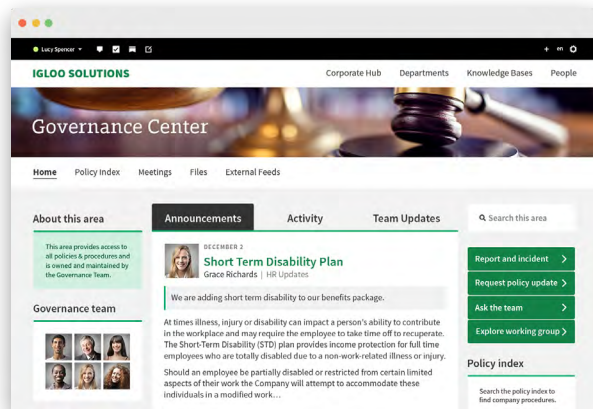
Lucy Spencer

+ en

IGLOO SOLUTIONS

Corporate Hub Departments Knowledge Bases People

Governance Center

Home Policy Index Meetings Files External Feeds

About this area

This area provides access to all policies & procedures and is owned and maintained by the Governance Team.

Governance team

Announcements Activity Team Updates

DECEMBER 2

Short Term Disability Plan

Grace Richards | HR Updates

We are adding short term disability to our benefits package.

At times illness, injury or disability can impact a person's ability to contribute in the workplace and may require the employee to take time off to recuperate. The Short-Term Disability (STD) plan provides income protection for full time employees who are totally disabled due to a non-work-related illness or injury.

Should an employee be partially disabled or restricted from certain limited aspects of their work the Company will attempt to accommodate these individuals in a modified work...

Search this area

Report and incident

Request policy update

Ask the team

Explore working group

Policy index

Search the policy index to find company procedures.